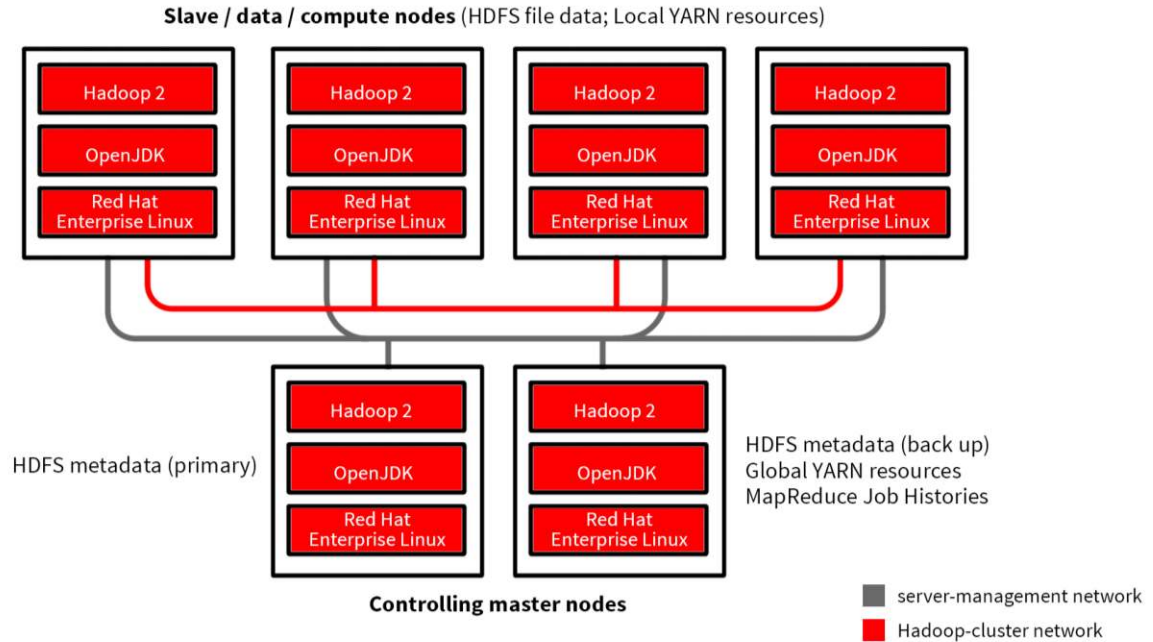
**Slave / data / compute nodes** (HDFS file data; Local YARN resources)

Hadoop 2

OpenJDK

Red Hat Enterprise Linux

Hadoop 2

OpenJDK

Red Hat Enterprise Linux

Hadoop 2

OpenJDK

Red Hat Enterprise Linux

Hadoop 2

OpenJDK

Red Hat Enterprise Linux

HDFS metadata (primary)

Hadoop 2

OpenJDK

Red Hat Enterprise Linux

Hadoop 2

OpenJDK

Red Hat Enterprise Linux

HDFS metadata (back up)
Global YARN resources
MapReduce Job Histories

**Controlling master nodes**

server-management network

Hadoop-cluster network